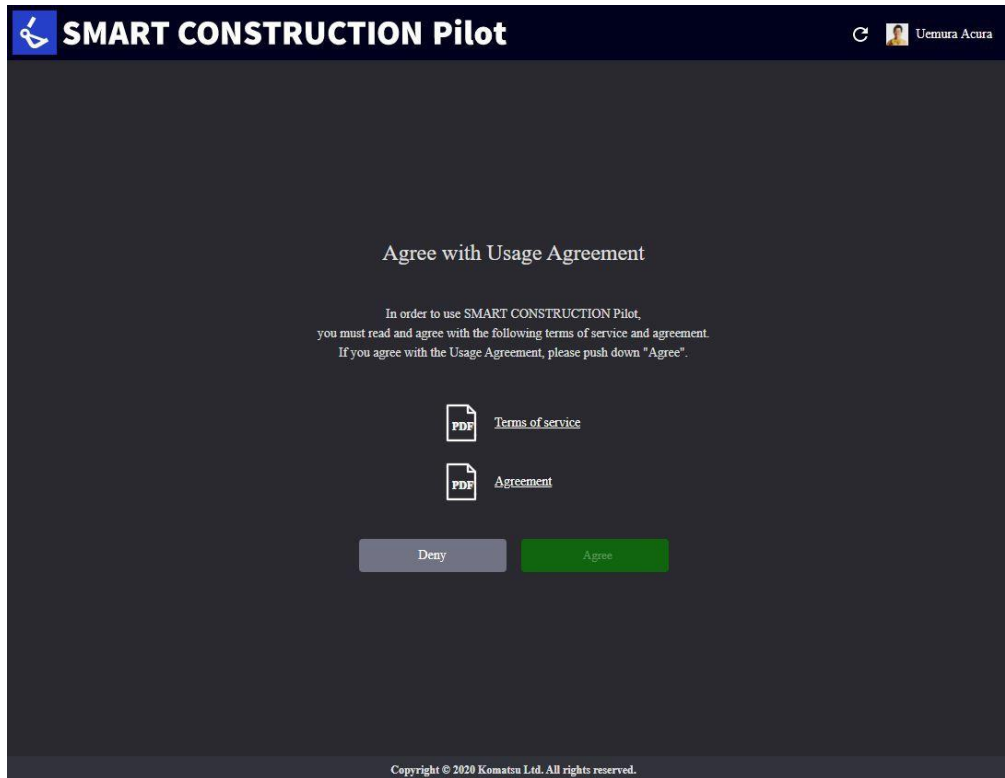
SMART CONSTRUCTION Pilot

Uemura Acura

Agree with Usage Agreement

In order to use SMART CONSTRUCTION Pilot, you must read and agree with the following terms of service and agreement. If you agree with the Usage Agreement, please push down "Agree".

PDF Terms of service

PDF Agreement

Deny

Agree

Copyright © 2020 Komatsu Ltd. All rights reserved.